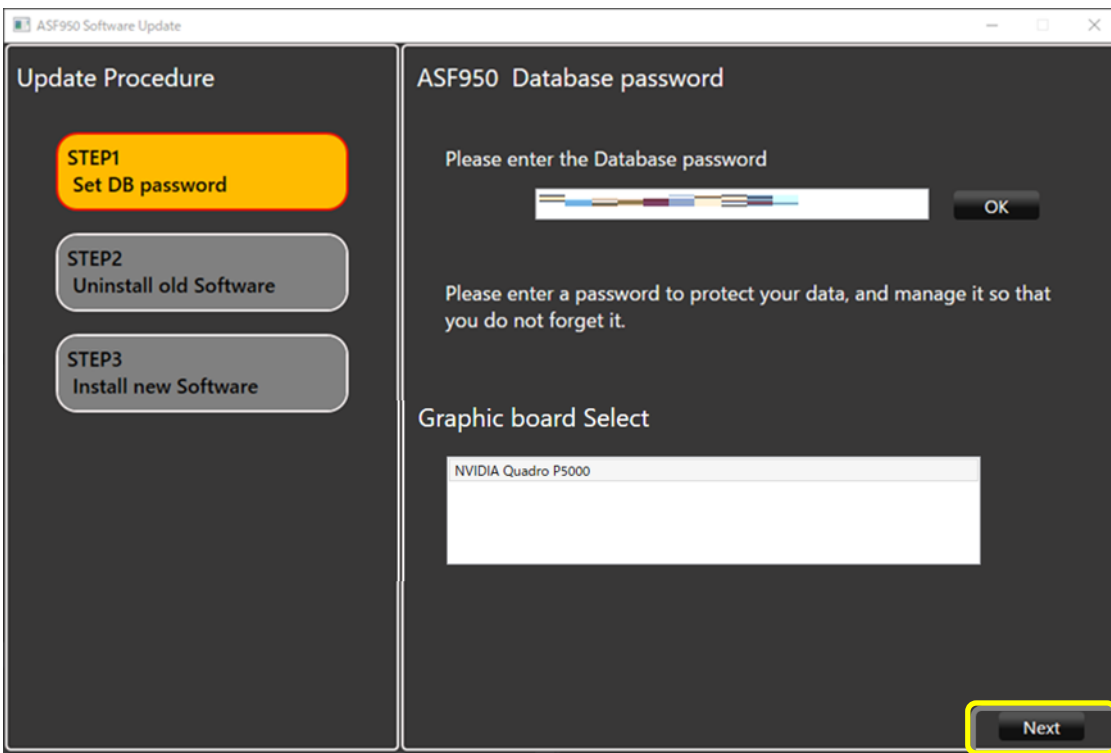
ASF950 Software Update

Update Procedure

STEP1
Set DB password

STEP2
Uninstall old Software

STEP3
Install new Software

ASF950 Database password

Please enter the Database password

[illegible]

OK

Please enter a password to protect your data, and manage it so that you do not forget it.

Graphic board Select

NVIDIA Quadro P5000

Next